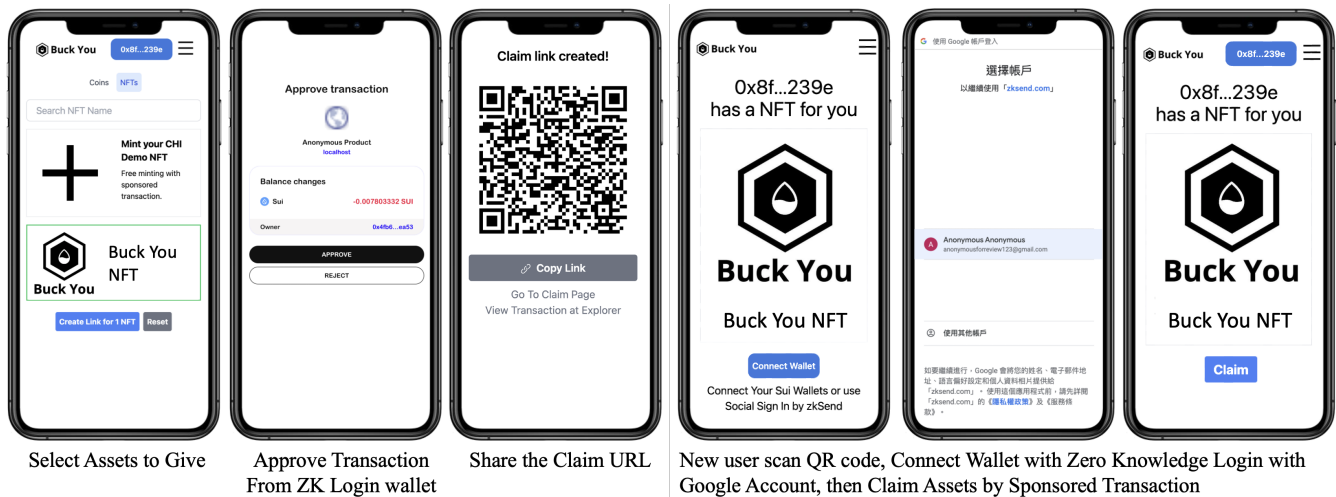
Buck You
0x8f...239e
Coins NFTs
Search NFT Name
Mint your CHI Demo NFT
Free minting with sponsored transaction.
Buck You
Buck You NFT
Create Link for 1 NFT Reset

Select Assets to Give

Approve transaction
Anonymous Product
localhost
Balance changes
Sui -0.007803332 SUI
Owner 0x4fb6...ea53
APPROVE
REJECT

Approve Transaction From ZK Login wallet

Claim link created!
Copy Link
Go To Claim Page
View Transaction at Explorer

Share the Claim URL

Buck You
0x8f...239e
has a NFT for you
Buck You
Buck You NFT
Connect Wallet
Connect Your Sui Wallets or use Social Sign In by zkSend

G 使用 Google 帳戶登入
選擇帳戶
以繼續使用「zksend.com」
A Anonymous Anonymous
anonymousforeview123@gmail.com
使用其他帳戶
如要繼續進行，Google 會將您的姓名、電子郵件地址、語言偏好設定和個人資料相片提供給「zksend.com」。使用這個應用程式前，請先詳閱「zksend.com」的《隱私權政策》及《服務條款》。

Buck You
0x8f...239e
0x8f...239e
has a NFT for you
Buck You
Buck You NFT
Claim

New user scan QR code, Connect Wallet with Zero Knowledge Login with Google Account, then Claim Assets by Sponsored Transaction